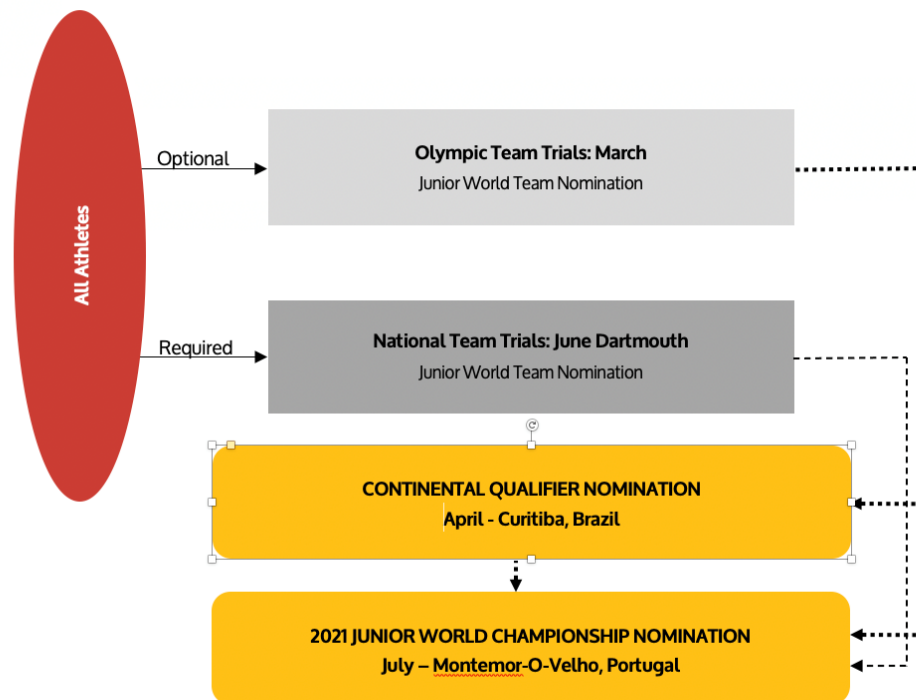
All Athletes

Optional

Olympic Team Trials: March
Junior World Team Nomination

Required

National Team Trials: June Dartmouth
Junior World Team Nomination

CONTINENTAL QUALIFIER NOMINATION
April - Curitiba, Brazil

2021 JUNIOR WORLD CHAMPIONSHIP NOMINATION
July – Montemor-O-Velho, Portugal